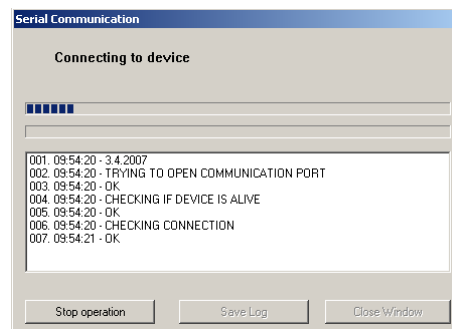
Serial Communication

Connecting to device

001. 09:54:20 - 3.4.2007
002. 09:54:20 - TRYING TO OPEN COMMUNICATION PORT
003. 09:54:20 - OK
004. 09:54:20 - CHECKING IF DEVICE IS ALIVE
005. 09:54:20 - OK
006. 09:54:20 - CHECKING CONNECTION
007. 09:54:21 - OK

Stop operation
Save Log
Close Window